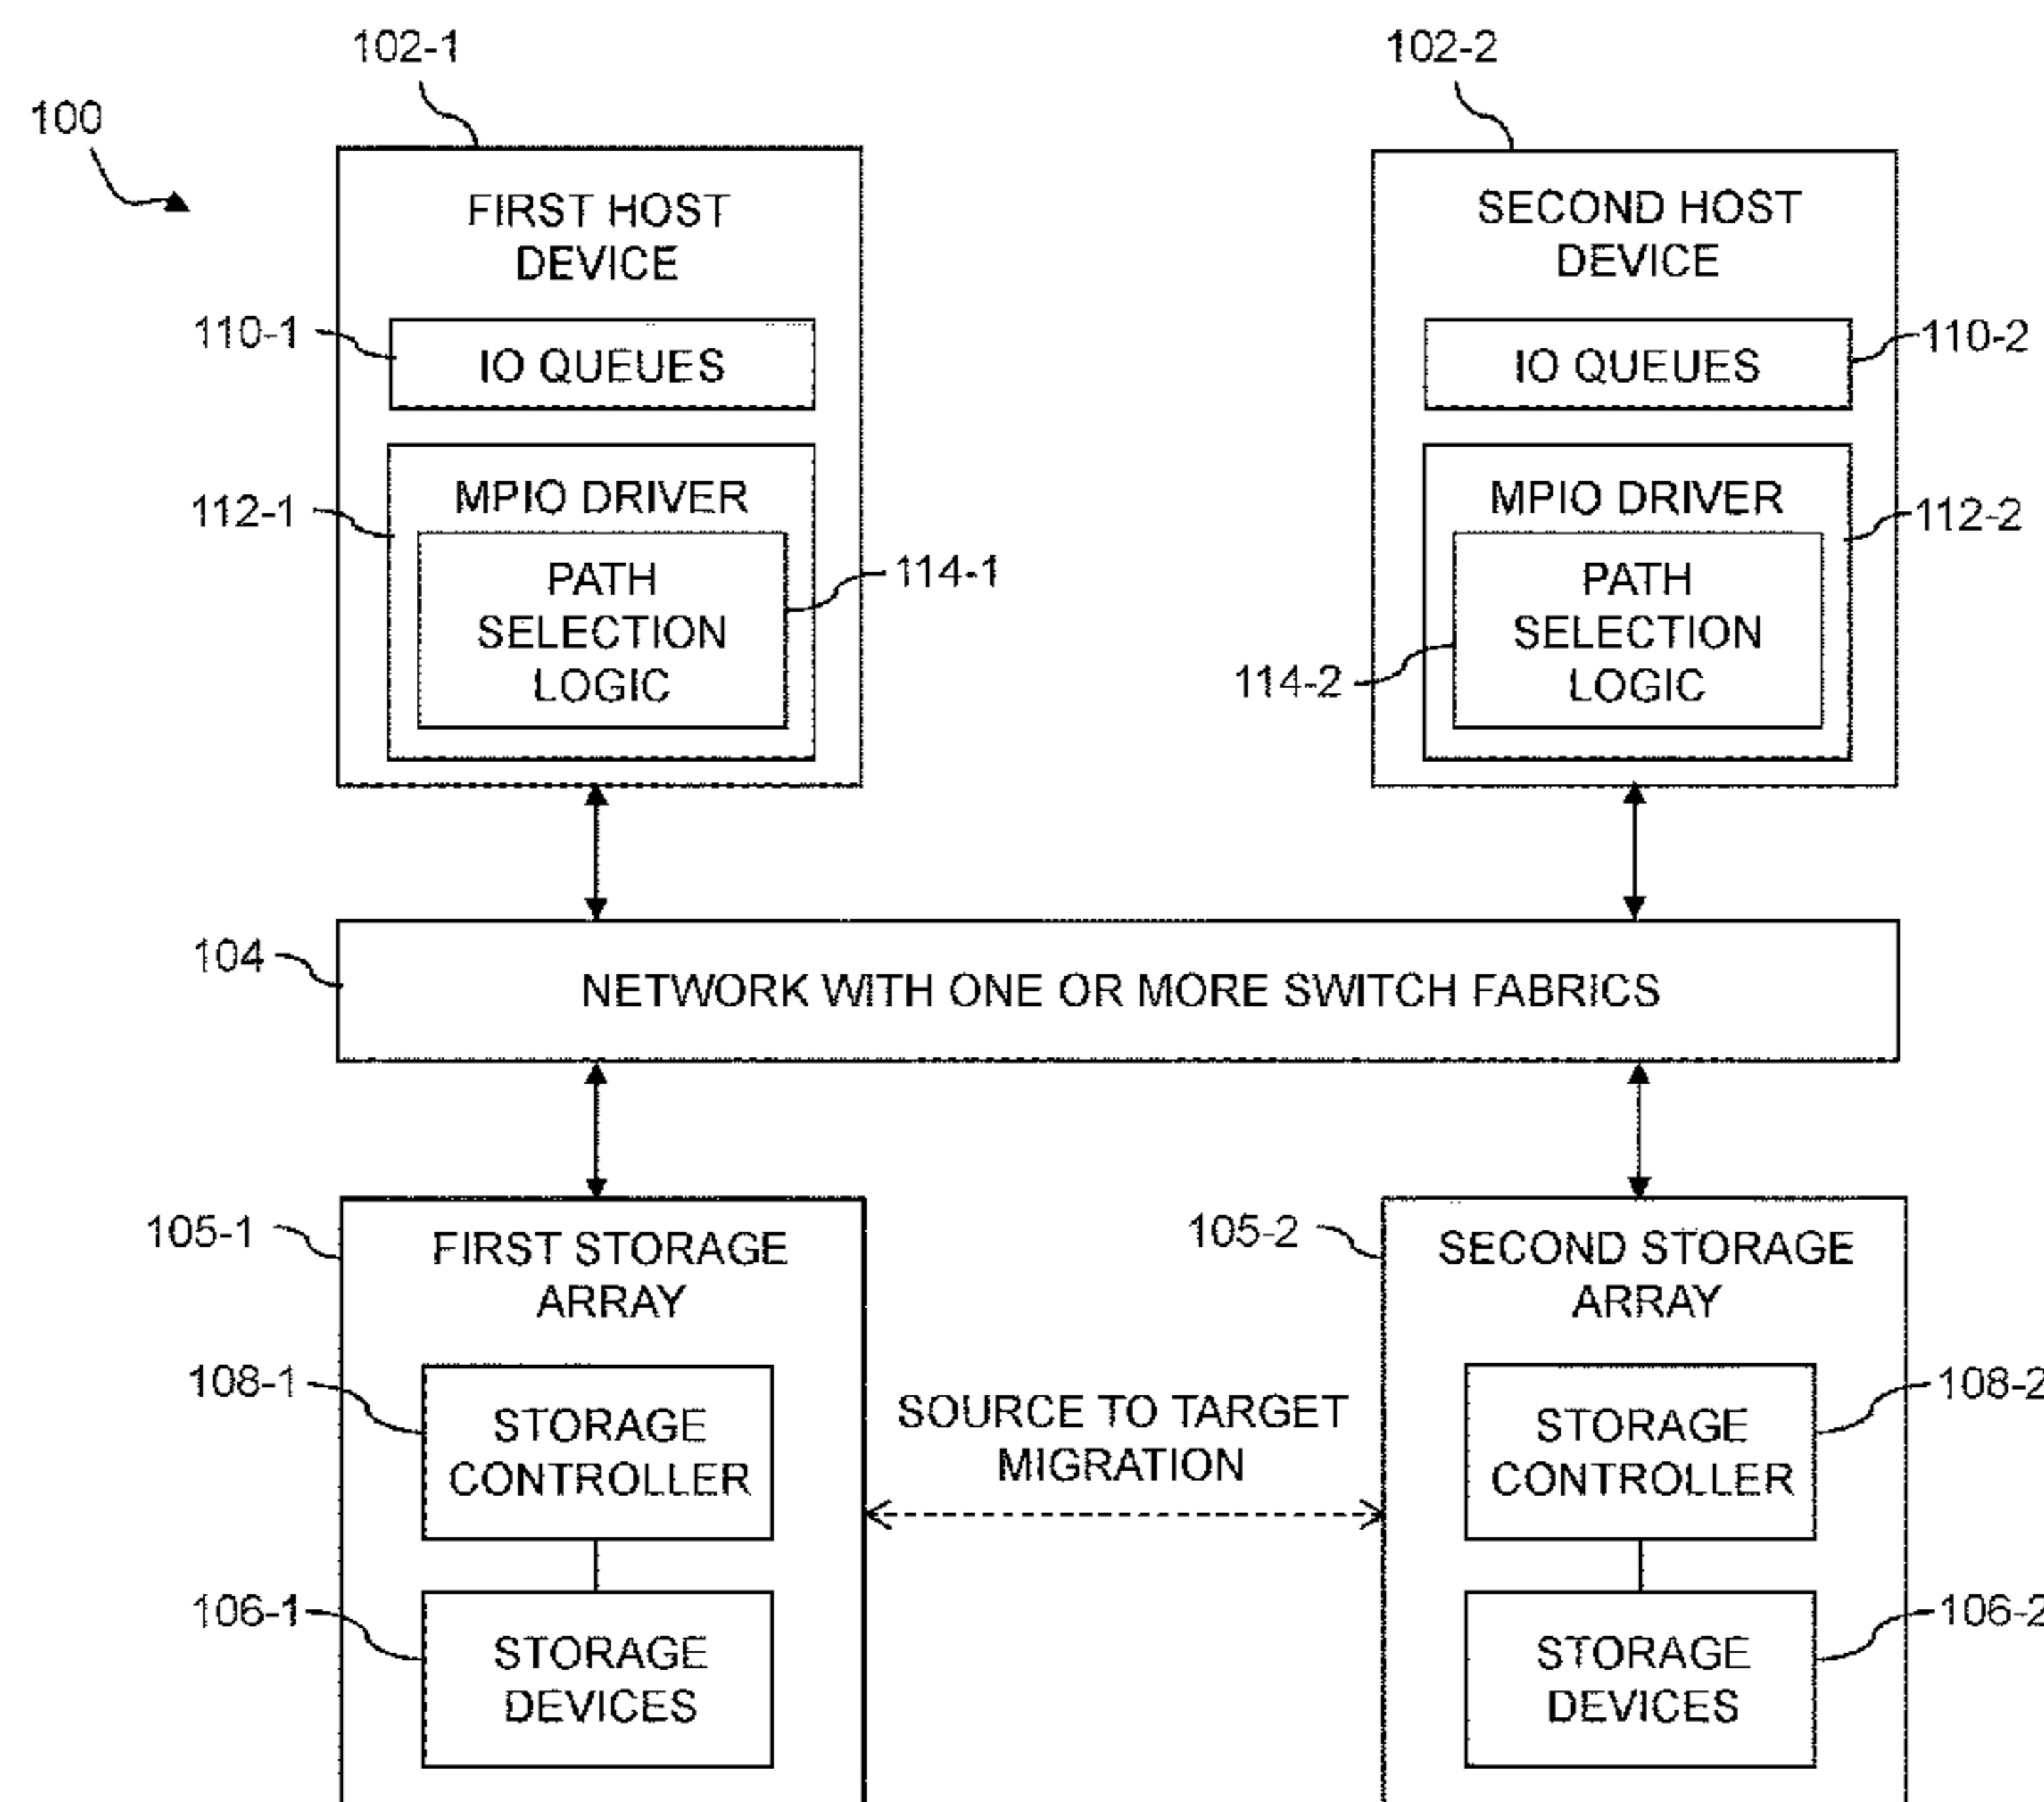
100

102-1

FIRST HOST DEVICE

110-1

IO QUEUES

112-1

MPIO DRIVER

PATH SELECTION LOGIC

114-1

102-2

SECOND HOST DEVICE

IO QUEUES

110-2

MPIO DRIVER

112-2

114-2

PATH SELECTION LOGIC

104

NETWORK WITH ONE OR MORE SWITCH FABRICS

105-1

FIRST STORAGE ARRAY

108-1

STORAGE CONTROLLER

106-1

STORAGE DEVICES

SOURCE TO TARGET MIGRATION

105-2

SECOND STORAGE ARRAY

STORAGE CONTROLLER

108-2

STORAGE DEVICES

106-2